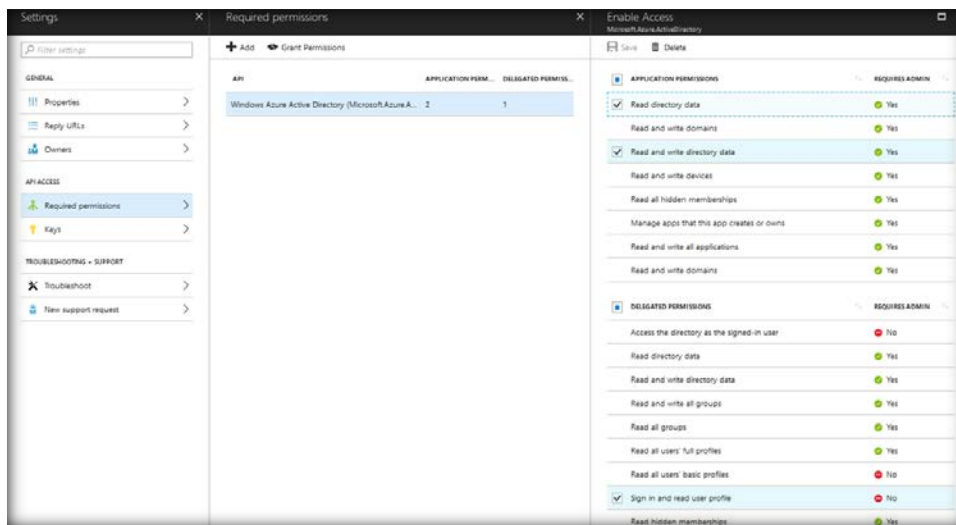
Settings

Filter settings

GENERAL

Properties

Reply URLs

Owners

API ACCESS

Required permissions

Keys

TROUBLESHOOTING + SUPPORT

Troubleshoot

New support request

Required permissions

Add   Grant Permissions

| API | APPLICATION PERM... | DELEGATED PERMISS... |
|---|---|---|
| Windows Azure Active Directory (Microsoft.Azure.A... | 2 | 1 |

Enable Access

Microsoft.Azure.ActiveDirectory

Save   Delete

| APPLICATION PERMISSIONS | REQUIRES ADMIN |
|---|---|
| Read directory data | Yes |
| Read and write domains | Yes |
| Read and write directory data | Yes |
| Read and write devices | Yes |
| Read all hidden memberships | Yes |
| Manage apps that this app creates or owns | Yes |
| Read and write all applications | Yes |
| Read and write domains | Yes |

| DELEGATED PERMISSIONS | REQUIRES ADMIN |
|---|---|
| Access the directory as the signed-in user | No |
| Read directory data | Yes |
| Read and write directory data | Yes |
| Read and write all groups | Yes |
| Read all groups | Yes |
| Read all users' full profiles | Yes |
| Read all users' basic profiles | No |
| Sign in and read user profile | No |
| Read hidden memberships | Yes |